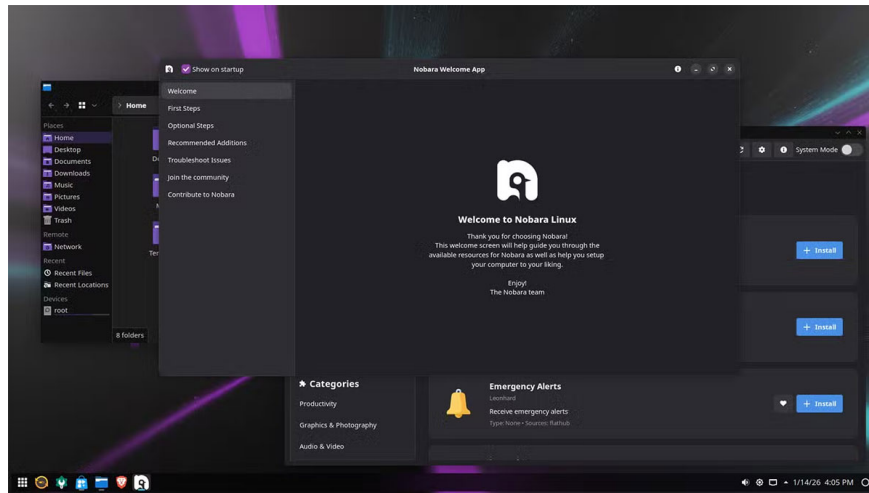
Show on startup

Nobara Welcome App

Welcome
First Steps
Optional Steps
Recommended Additions
Troubleshoot Issues
Join the community
Contribute to Nobara

Welcome to Nobara Linux

Thank you for choosing Nobara!
This welcome screen will help guide you through the available resources for Nobara as well as help you setup your computer to your liking.

Enjoy!
The Nobara team

Home

Places
Home
Desktop
Documents
Downloads
Music
Pictures
Videos
Trash
Remote
Network
Recent
Recent Files
Recent Locations
Devices
root

8 folders

System Mode

+ Install

+ Install

Categories
Productivity
Graphics & Photography
Audio & Video

Emergency Alerts
Leonhard
Receive emergency alerts
Type: None • Sources: flathub

+ Install

1/14/26 4:05 PM